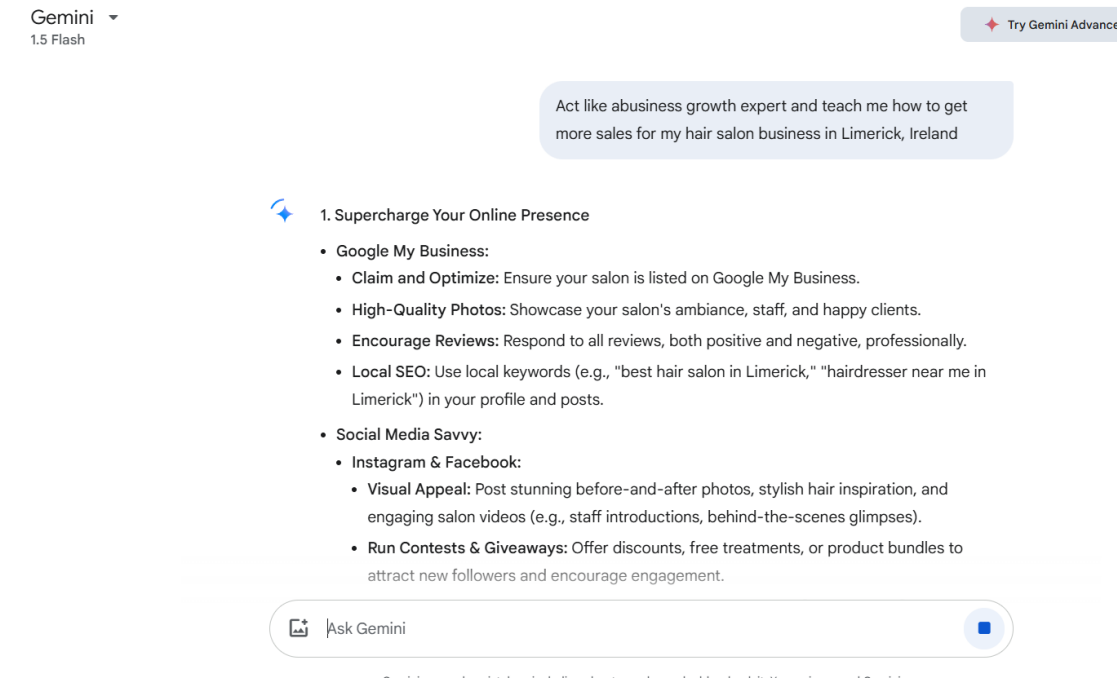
Gemini
1.5 Flash

Try Gemini Advance

Act like abusiness growth expert and teach me how to get more sales for my hair salon business in Limerick, Ireland

1. Supercharge Your Online Presence

- Google My Business:
  - Claim and Optimize: Ensure your salon is listed on Google My Business.
  - High-Quality Photos: Showcase your salon's ambiance, staff, and happy clients.
  - Encourage Reviews: Respond to all reviews, both positive and negative, professionally.
  - Local SEO: Use local keywords (e.g., "best hair salon in Limerick," "hairdresser near me in Limerick") in your profile and posts.
- Social Media Savvy:
  - Instagram & Facebook:
    - Visual Appeal: Post stunning before-and-after photos, stylish hair inspiration, and engaging salon videos (e.g., staff introductions, behind-the-scenes glimpses).
    - Run Contests & Giveaways: Offer discounts, free treatments, or product bundles to attract new followers and encourage engagement.

Ask Gemini

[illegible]